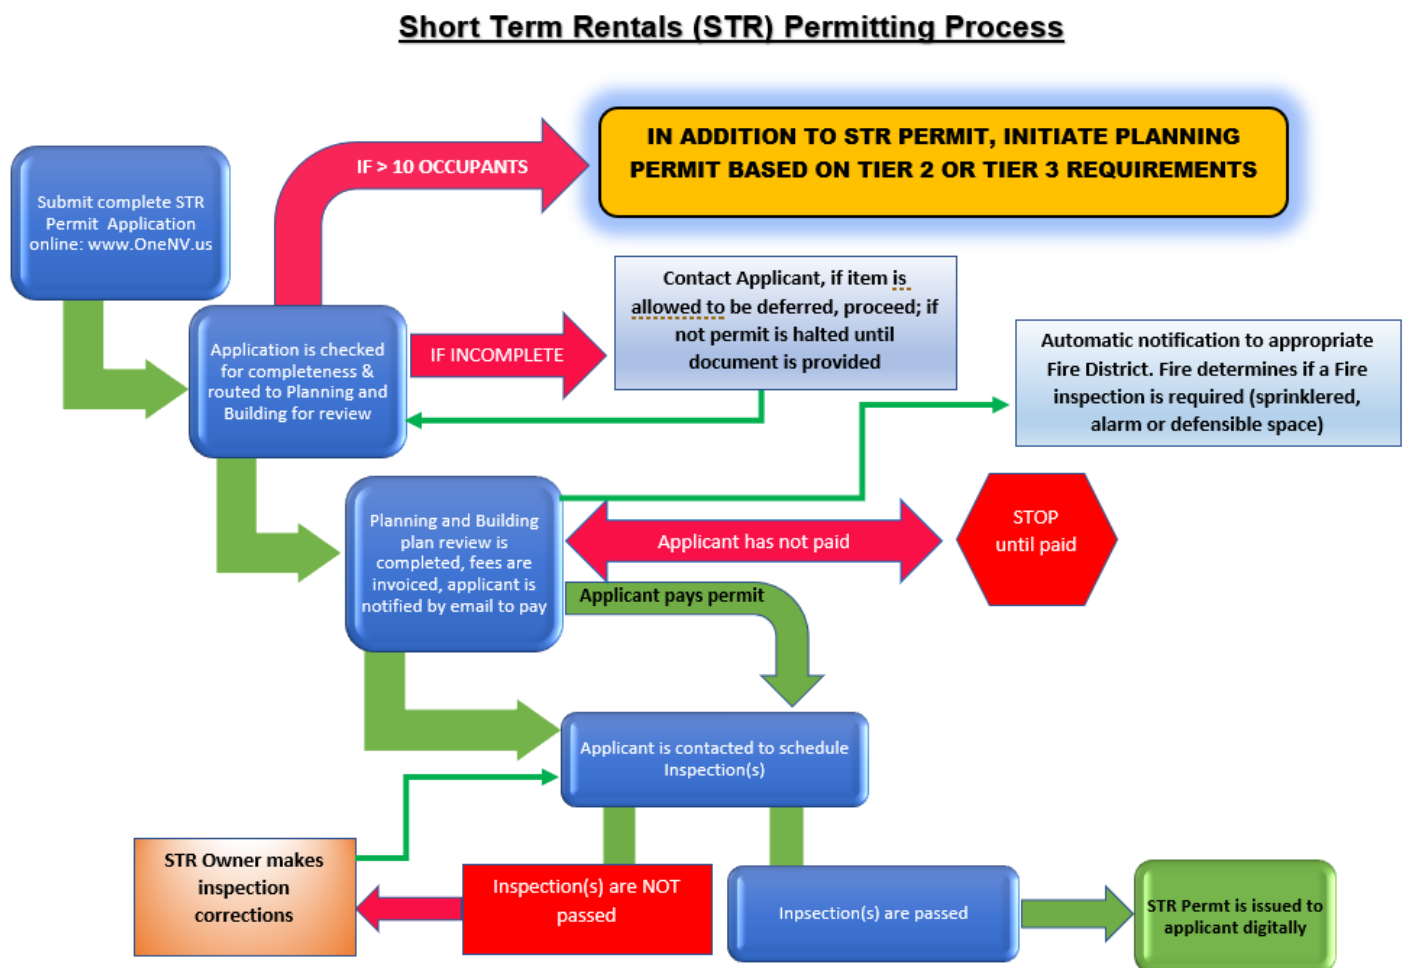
Short Term Rentals (STR) Permitting Process

Submit complete STR Permit Application online: www.OneNV.us

IF > 10 OCCUPANTS

IN ADDITION TO STR PERMIT, INITIATE PLANNING PERMIT BASED ON TIER 2 OR TIER 3 REQUIREMENTS

Application is checked for completeness & routed to Planning and Building for review

IF INCOMPLETE

Contact Applicant, if item is allowed to be deferred, proceed; if not permit is halted until document is provided

Automatic notification to appropriate Fire District. Fire determines if a Fire inspection is required (sprinklered, alarm or defensible space)

Planning and Building plan review is completed, fees are invoiced, applicant is notified by email to pay

Applicant has not paid

STOP until paid

Applicant pays permit

Applicant is contacted to schedule Inspection(s)

STR Owner makes inspection corrections

Inspection(s) are NOT passed

Inpsection(s) are passed

STR Permt is issued to applicant digitally